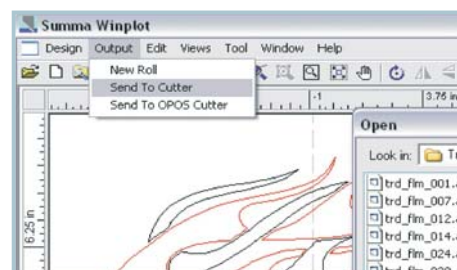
Summa Winplot

Design Output Edit Views Tool Window Help

New Roll
Send To Cutter
Send To OPOS Cutter

1

3.76 in

6.25 in

Open

Look in: Tr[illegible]

trd_flm_001.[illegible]
trd_flm_007.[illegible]
trd_flm_012.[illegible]
trd_flm_014.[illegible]
trd_flm_024.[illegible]
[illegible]